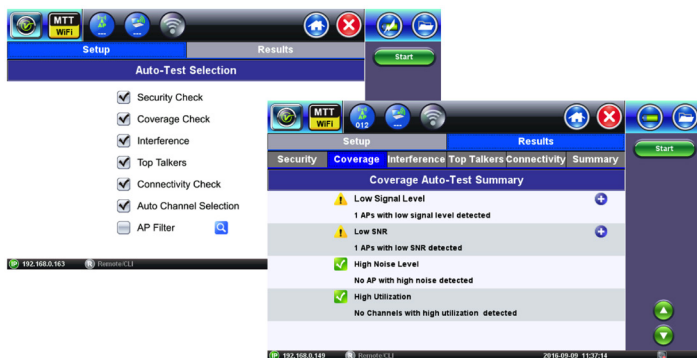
MTT WiFi

Setup | Results

Start

Auto-Test Selection

Security Check
Coverage Check
Interference
Top Talkers
Connectivity Check
Auto Channel Selection
AP Filter

192.168.0.163 Remote/CLI

MTT WiFi 012

Setup | Results

Start

Security | Coverage | Interference | Top Talkers | Connectivity | Summary

Coverage Auto-Test Summary

Low Signal Level
1 APs with low signal level detected

Low SNR
1 APs with low SNR detected

High Noise Level
No AP with high noise detected

High Utilization
No Channels with high utilization detected

192.168.0.149 Remote/CLI 2016-09-09 11:37:14